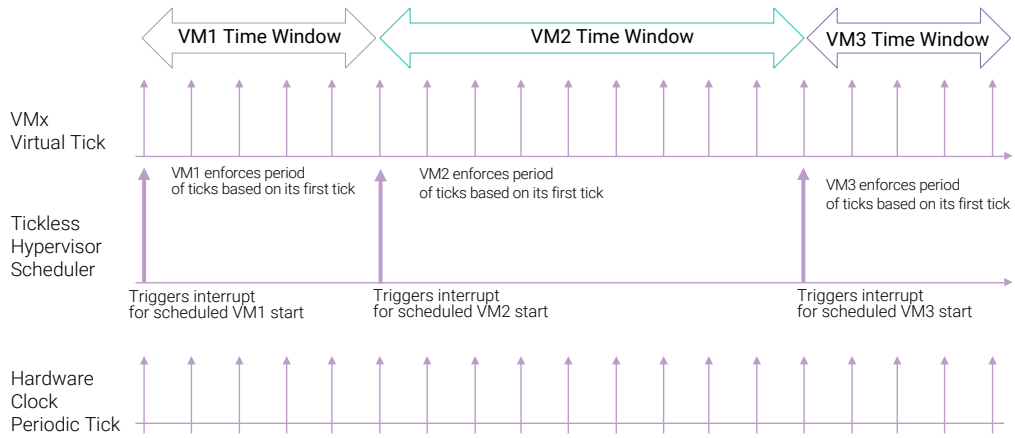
VM1 Time Window

VM2 Time Window

VM3 Time Window

VMx Virtual Tick

VM1 enforces period of ticks based on its first tick

VM2 enforces period of ticks based on its first tick

VM3 enforces period of ticks based on its first tick

Tickless Hypervisor Scheduler

Triggers interrupt for scheduled VM1 start

Triggers interrupt for scheduled VM2 start

Triggers interrupt for scheduled VM3 start

Hardware Clock Periodic Tick